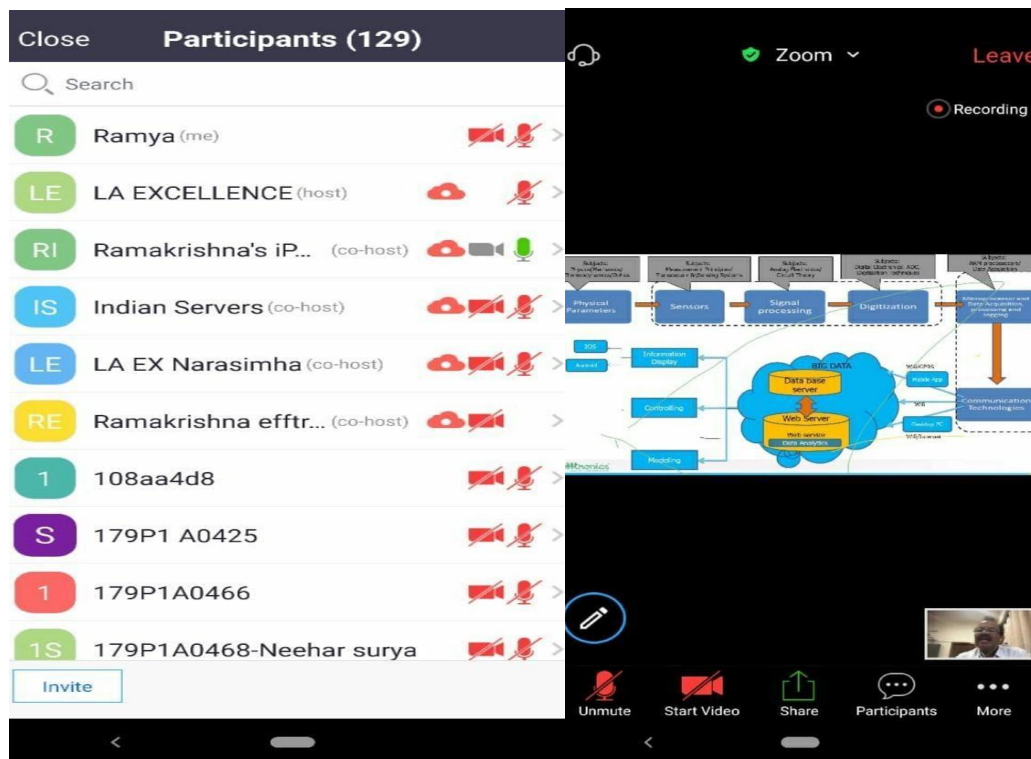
Close Participants (129)

Search

R Ramya (me)

LE LA EXCELLENCE (host)

RI Ramakrishna's iP... (co-host)

IS Indian Servers (co-host)

LE LA EX Narasimha (co-host)

RE Ramakrishna efftr... (co-host)

1 108aa4d8

S 179P1 A0425

1 179P1A0466

1S 179P1A0468-Neehar surya

Invite

Zoom

Leave

Recording

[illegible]

Physical Parameters

Sensors

Signal processing

Digitization

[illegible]

Communication Technologies

BIG DATA

Data base server

Web Server

Data Analytics

IOS

Android

Information Display

Controlling

Modeling

Mobile App

Web

Desktop PC

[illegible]

Unmute

Start Video

Share

Participants

More